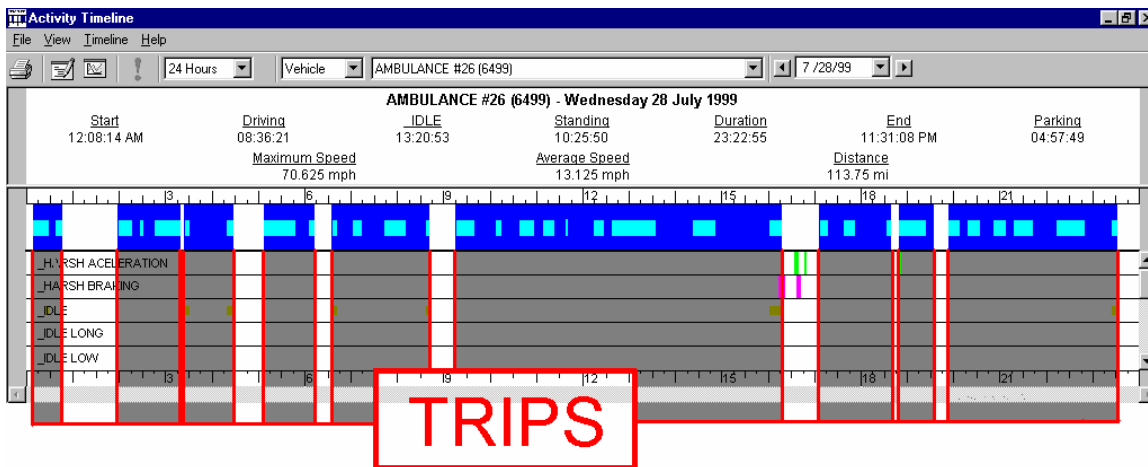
Activity Timeline

File View Timeline Help

24 Hours Vehicle AMBULANCE #26 (6499) 7 /28/99

AMBULANCE #26 (6499) - Wednesday 28 July 1999

| Start | Driving | IDLE | Standing | Duration | End | Parking |
|---|---|---|---|---|---|---|
| 12:08:14 AM | 08:36:21 | 13:20:53 | 10:25:50 | 23:22:55 | 11:31:08 PM | 04:57:49 |

| Maximum Speed | Average Speed | Distance |
|---|---|---|
| 70.625 mph | 13.125 mph | 113.75 mi |

3 6 9 12 15 18 21

_HARSH ACCELERATION
_HARSH BRAKING
_IDLE
_IDLE LONG
_IDLE LOW

3 6 9 12 15 18 21

TRIPS